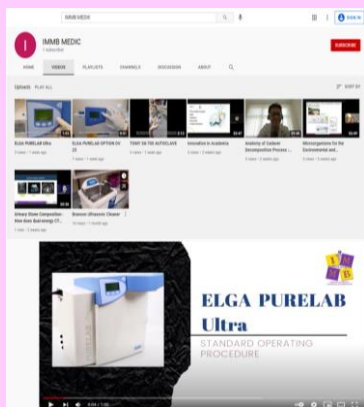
IMMB MEDIC

IMMB MEDIC
1 subscriber

SUBSCRIBE

HOME VIDEOS PLAYLISTS CHANNELS DISCUSSION ABOUT

Uploads PLAY ALL

SORT BY

ELGA PURELAB Ultra

ELGA PURELAB OPTION-SV 25

TOMY SX-700 AUTOCLAVE

Innovation in Academia

Anatomy of Cadaver Decomposition Process

Microorganisms for the Environmental and...

Urinary Stone Composition - How does dual-energy CT...

Branson Ultrasonic Cleaner

ELGA PURELAB Ultra

STANDARD OPERATING PROCEDURE

IMMB

0:04 / 1:33